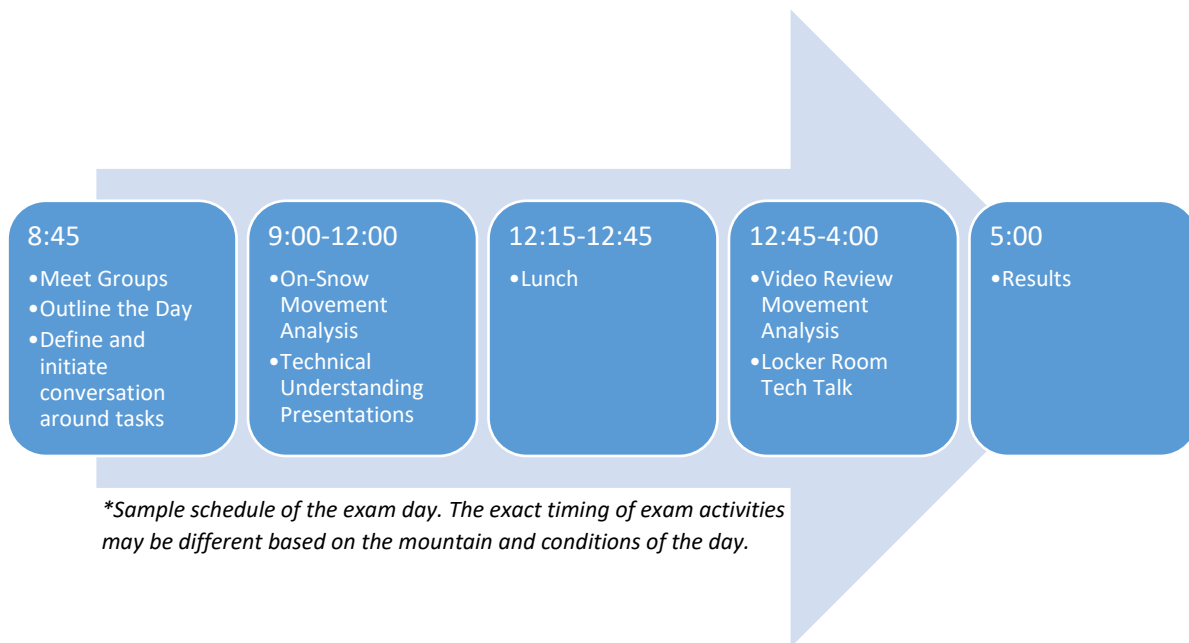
8:45
- Meet Groups
- Outline the Day
- Define and initiate conversation around tasks

9:00-12:00
- On-Snow Movement Analysis
- Technical Understanding Presentations

12:15-12:45
- Lunch

12:45-4:00
- Video Review Movement Analysis
- Locker Room Tech Talk

5:00
- Results

*Sample schedule of the exam day. The exact timing of exam activities may be different based on the mountain and conditions of the day.